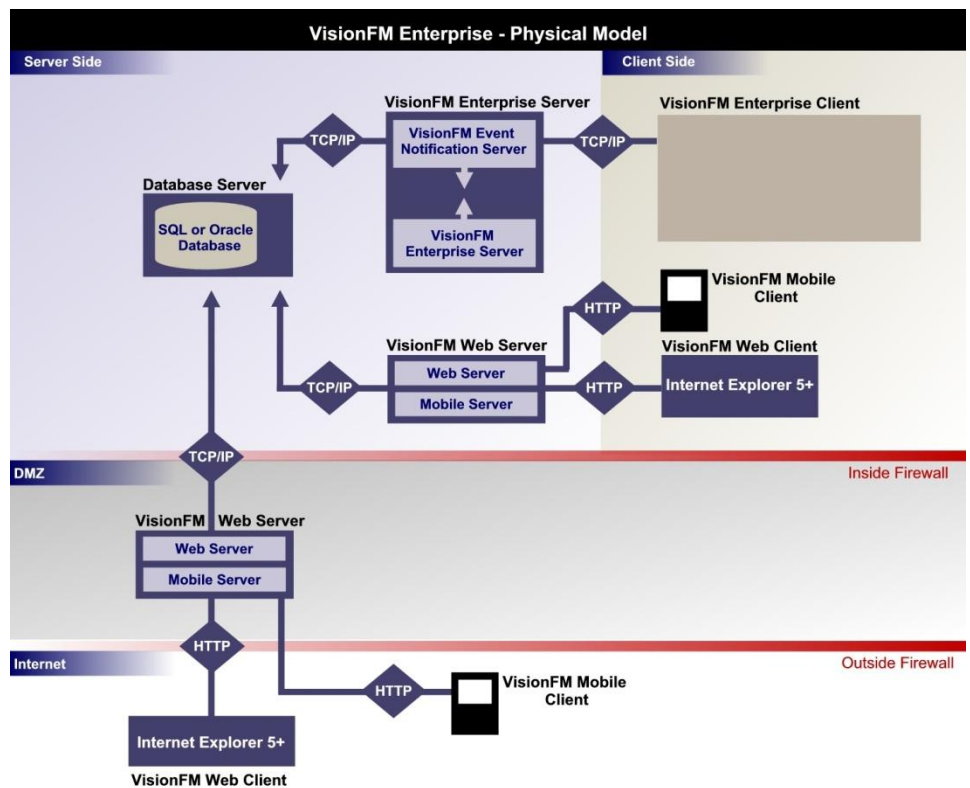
VisionFM Enterprise - Physical Model

Server Side

Client Side

VisionFM Enterprise Server

VisionFM Enterprise Client

TCP/IP

VisionFM Event Notification Server

TCP/IP

Database Server

SQL or Oracle Database

VisionFM Enterprise Server

VisionFM Mobile Client

HTTP

VisionFM Web Server

VisionFM Web Client

Web Server

TCP/IP

HTTP

Internet Explorer 5+

Mobile Server

TCP/IP

DMZ

Inside Firewall

VisionFM Web Server

Web Server

Mobile Server

HTTP

Internet

Outside Firewall

HTTP

VisionFM Mobile Client

Internet Explorer 5+

VisionFM Web Client